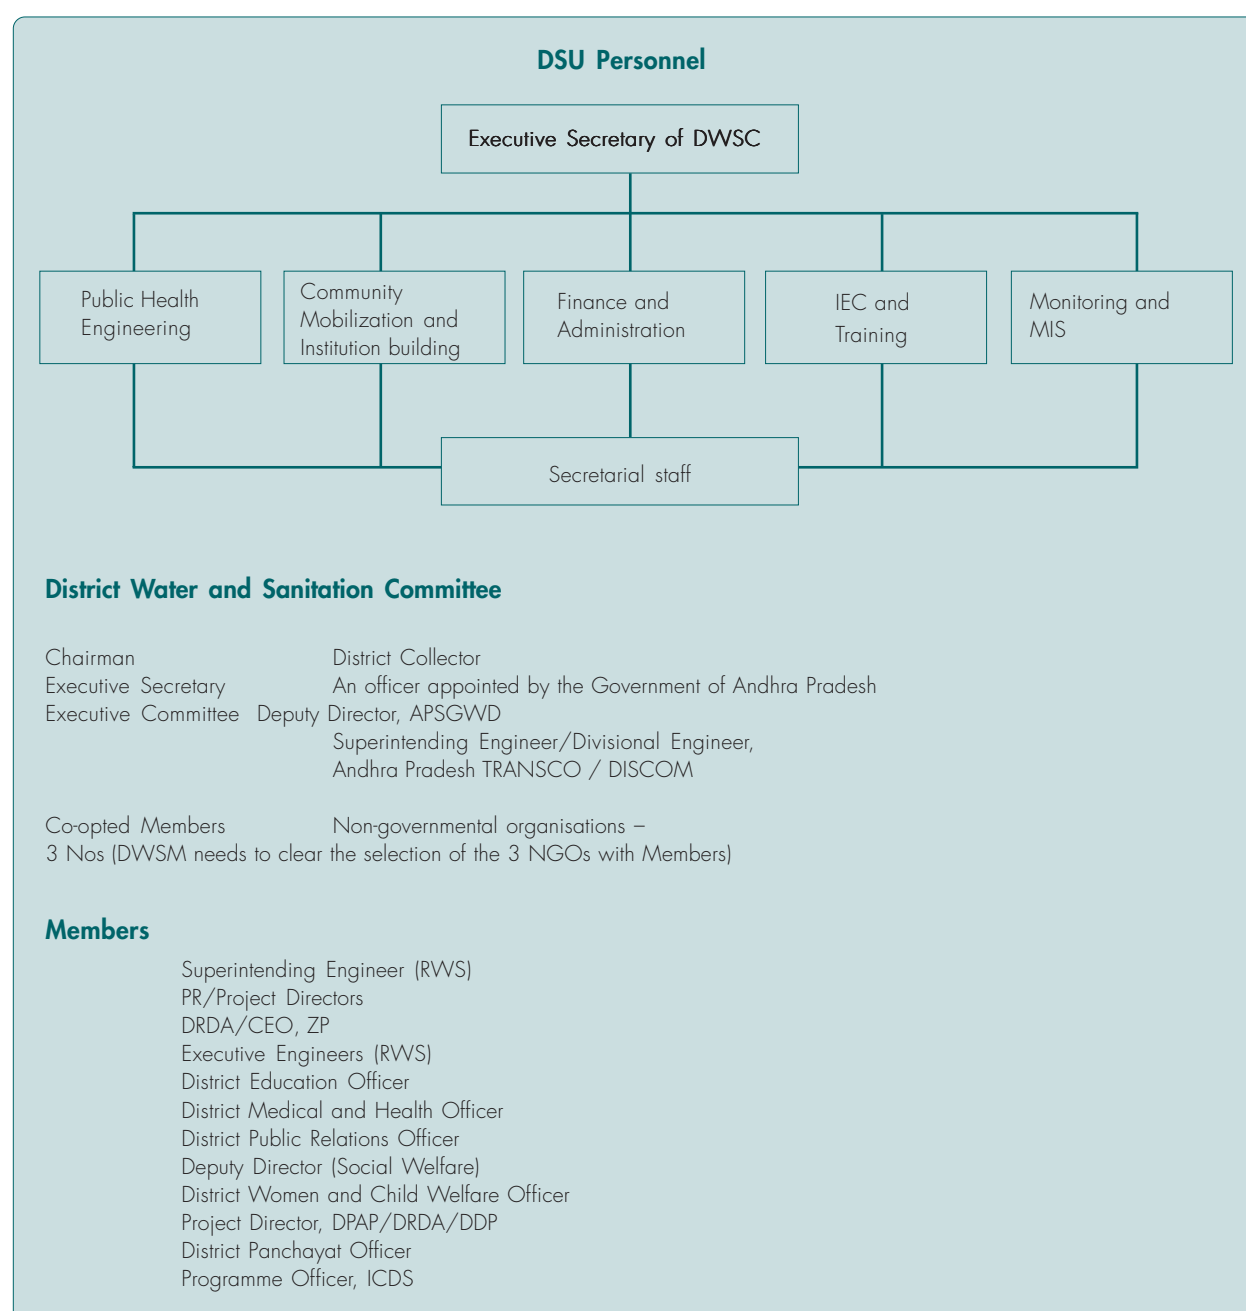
DSU Personnel

Executive Secretary of DWSC

Public Health Engineering

Community Mobilization and Institution building

Finance and Administration

IEC and Training

Monitoring and MIS

Secretarial staff

District Water and Sanitation Committee

Chairman District Collector
Executive Secretary An officer appointed by the Government of Andhra Pradesh
Executive Committee Deputy Director, APSGWD
Superintending Engineer/Divisional Engineer,
Andhra Pradesh TRANSCO / DISCOM

Co-opted Members Non-governmental organisations –
3 Nos (DWSM needs to clear the selection of the 3 NGOs with Members)

Members

Superintending Engineer (RWS)
PR/Project Directors
DRDA/CEO, ZP
Executive Engineers (RWS)
District Education Officer
District Medical and Health Officer
District Public Relations Officer
Deputy Director (Social Welfare)
District Women and Child Welfare Officer
Project Director, DPAP/DRDA/DDP
District Panchayat Officer
Programme Officer, ICDS